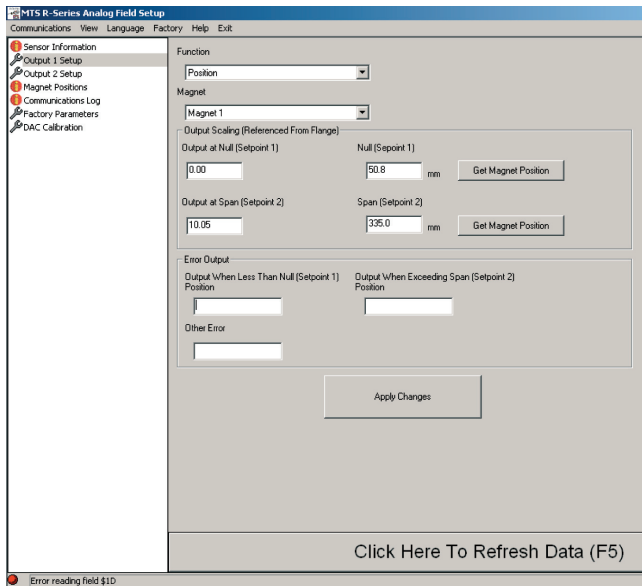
MTS R-Series Analog Field Setup

Communications View Language Factory Help Exit

Sensor Information
Output 1 Setup
Output 2 Setup
Magnet Positions
Communications Log
Factory Parameters
DAC Calibration

Function
Position

Magnet
Magnet 1

Output Scaling (Referenced From Flange)

Output at Null (Setpoint 1)
0.00

Null (Sepoint 1)
50.8 mm
Get Magnet Position

Output at Span (Setpoint 2)
10.05

Span (Setpoint 2)
335.0 mm
Get Magnet Position

Error Output

Output When Less Than Null (Setpoint 1) Position

Output When Exceeding Span (Setpoint 2) Position

Other Error

Apply Changes

Click Here To Refresh Data (F5)

Error reading field $1D